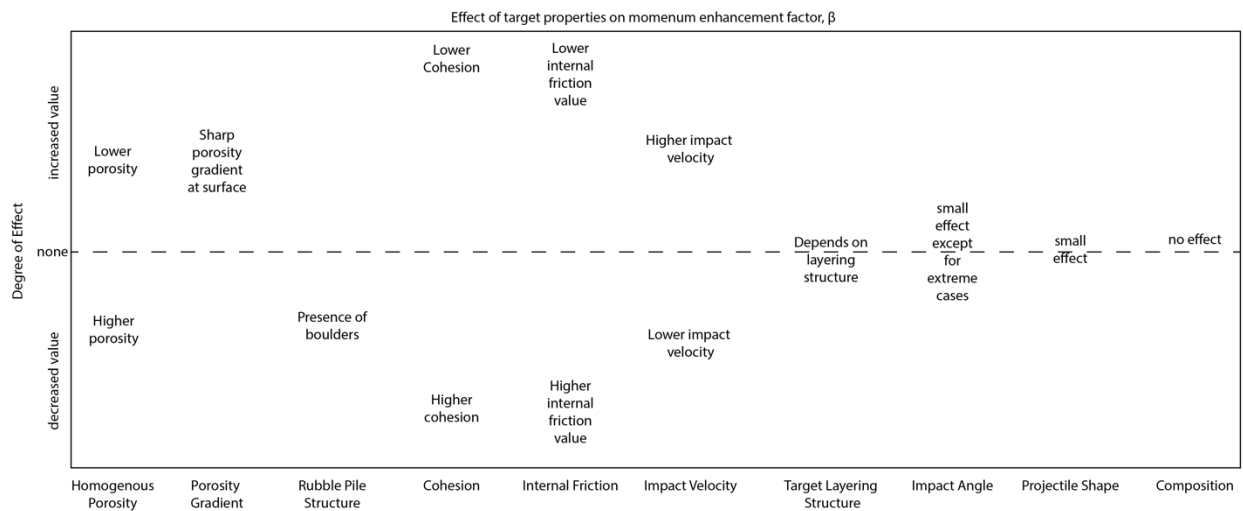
Effect of target properties on momenum enhancement factor, β

Degree of Effect

increased value

none

decreased value

Lower porosity

Sharp porosity gradient at surface

Lower Cohesion

Lower internal friction value

Higher impact velocity

small effect except for extreme cases

Depends on layering structure

small effect

no effect

Higher porosity

Presence of boulders

Lower impact velocity

Higher cohesion

Higher internal friction value

Homogenous Porosity

Porosity Gradient

Rubble Pile Structure

Cohesion

Internal Friction

Impact Velocity

Target Layering Structure

Impact Angle

Projectile Shape

Composition